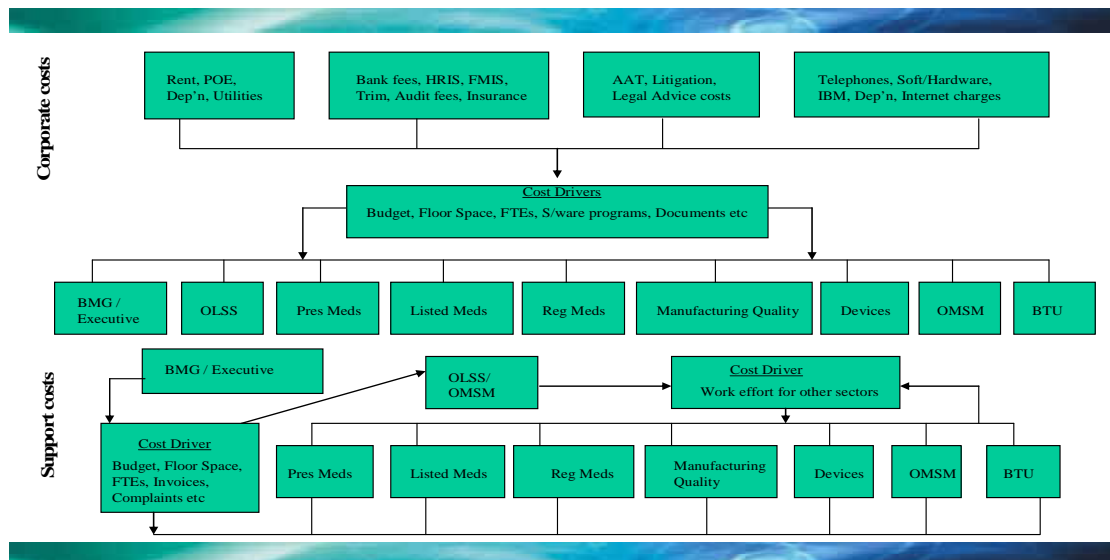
Corporate costs

Rent, POE, Dep'n, Utilities

Bank fees, HRIS, FMIS, Trim, Audit fees, Insurance

AAT, Litigation, Legal Advice costs

Telephones, Soft/Hardware, IBM, Dep'n, Internet charges

Cost Drivers
Budget, Floor Space, FTEs, S/ware programs, Documents etc

BMG / Executive

OLSS

Pres Meds

Listed Meds

Reg Meds

Manufacturing Quality

Devices

OMSM

BTU

Support costs

BMG / Executive

OLSS/ OMSM

Cost Driver
Work effort for other sectors

Cost Driver
Budget, Floor Space, FTEs, Invoices, Complaints etc

Pres Meds

Listed Meds

Reg Meds

Manufacturing Quality

Devices

OMSM

BTU